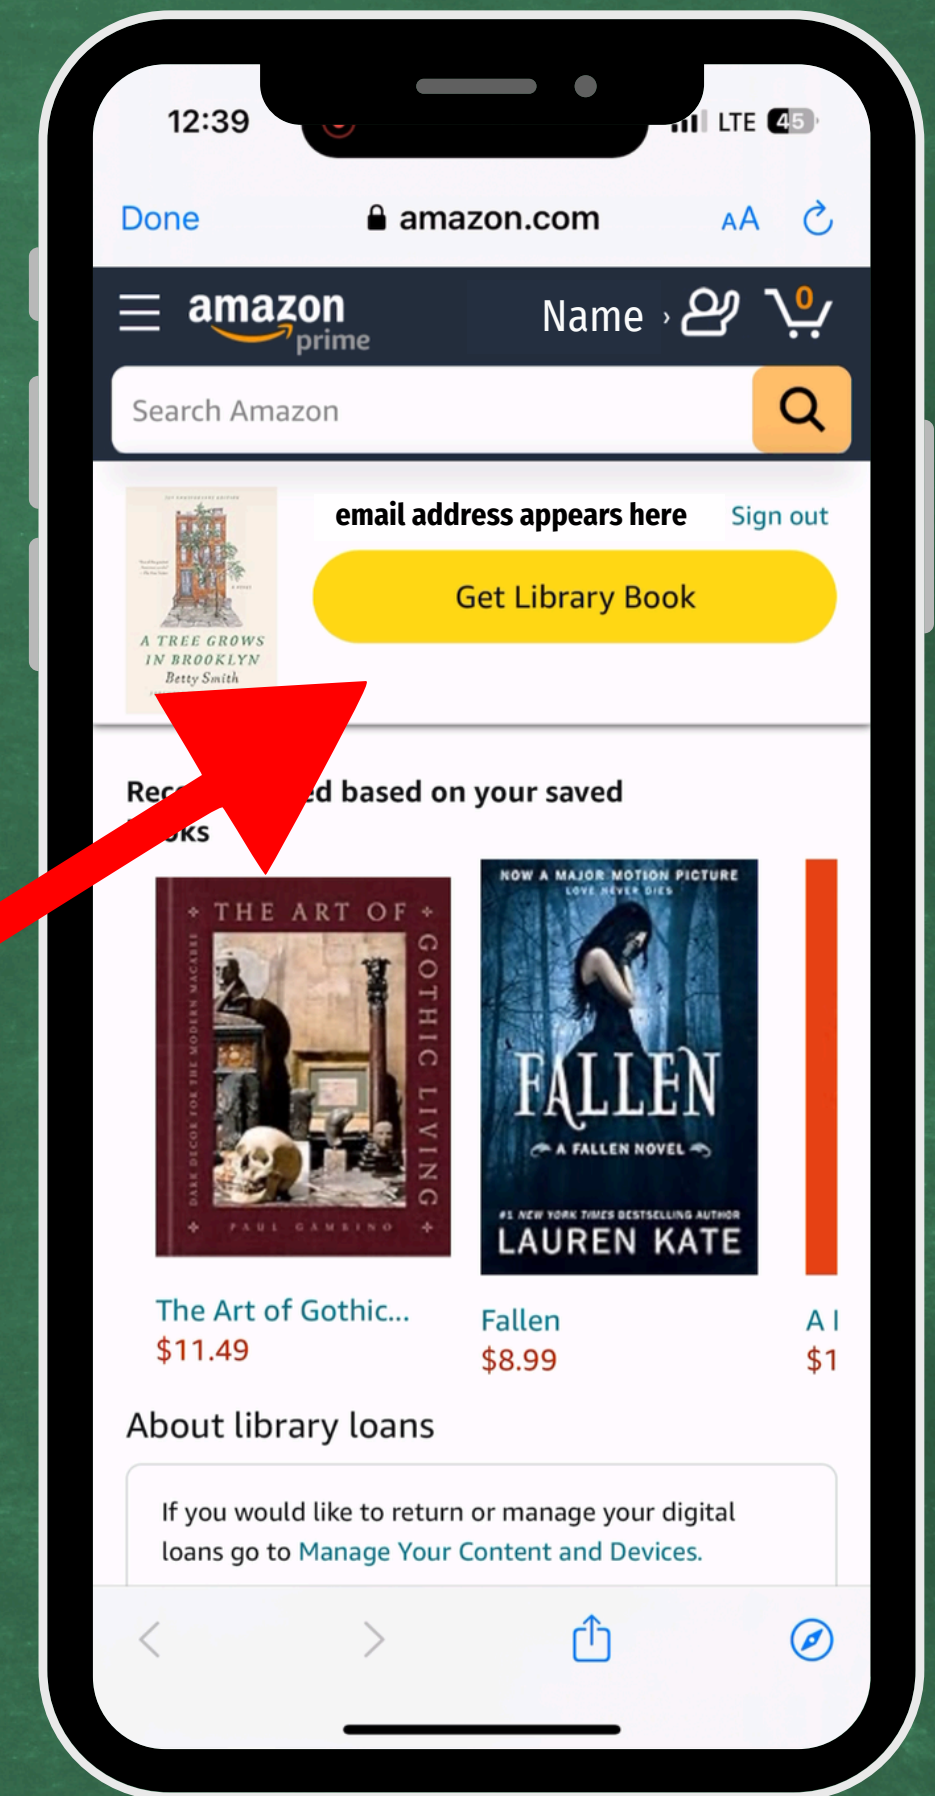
12:39

LTE 45

Done

amazon.com

AA

amazon prime

Name ›

0

Search Amazon

A TREE GROWS IN BROOKLYN
Betty Smith

email address appears here

Sign out

Get Library Book

Rec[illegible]d based on your saved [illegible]oks

THE ART OF GOTHIC LIVING
DARK DECOR FOR THE MODERN MACABRE
PAUL GAMBINO

NOW A MAJOR MOTION PICTURE
LOVE NEVER DIES
FALLEN
A FALLEN NOVEL
#1 NEW YORK TIMES BESTSELLING AUTHOR
LAUREN KATE

The Art of Gothic...
$11.49

Fallen
$8.99

A I
$1

About library loans

If you would like to return or manage your digital loans go to Manage Your Content and Devices.